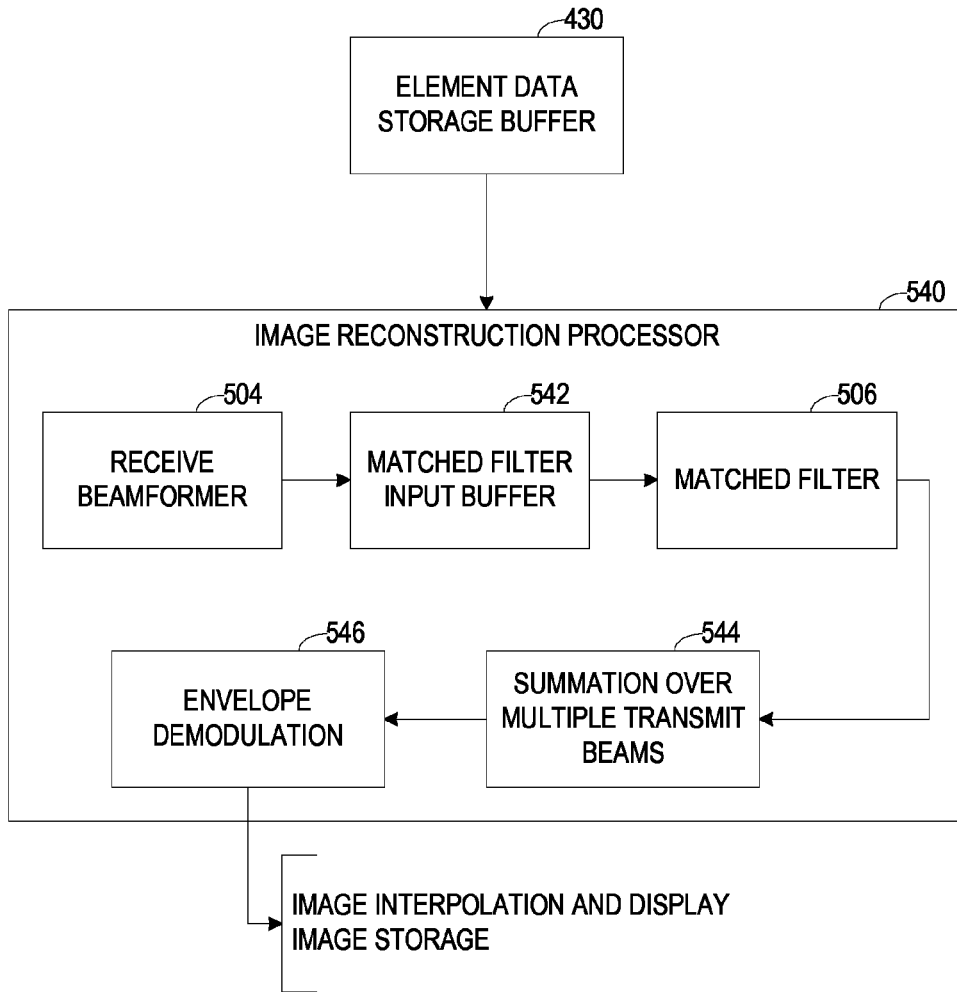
430
ELEMENT DATA STORAGE BUFFER

540
IMAGE RECONSTRUCTION PROCESSOR

504
RECEIVE BEAMFORMER

542
MATCHED FILTER INPUT BUFFER

506
MATCHED FILTER

546
ENVELOPE DEMODULATION

544
SUMMATION OVER MULTIPLE TRANSMIT BEAMS

IMAGE INTERPOLATION AND DISPLAY
IMAGE STORAGE